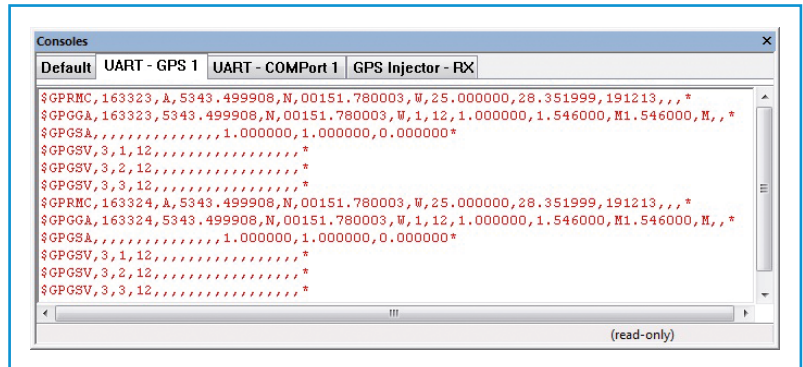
Consoles

×

Default | UART - GPS 1 | UART - COMPort 1 | GPS Injector - RX

$GPRMC,163323,A,5343.499908,N,00151.780003,W,25.000000,28.351999,191213,,,*
$GPGGA,163323,5343.499908,N,00151.780003,W,1,12,1.000000,1.546000,M1.546000,M,,*
$GPGSA,,,,,,,,,,,,,,1.000000,1.000000,0.000000*
$GPGSV,3,1,12,,,,,,,,,,,,,,,,*
$GPGSV,3,2,12,,,,,,,,,,,,,,,,*
$GPGSV,3,3,12,,,,,,,,,,,,,,,,*
$GPRMC,163324,A,5343.499908,N,00151.780003,W,25.000000,28.351999,191213,,,*
$GPGGA,163324,5343.499908,N,00151.780003,W,1,12,1.000000,1.546000,M1.546000,M,,*
$GPGSA,,,,,,,,,,,,,,1.000000,1.000000,0.000000*
$GPGSV,3,1,12,,,,,,,,,,,,,,,,*
$GPGSV,3,2,12,,,,,,,,,,,,,,,,*
$GPGSV,3,3,12,,,,,,,,,,,,,,,,*

(read-only)